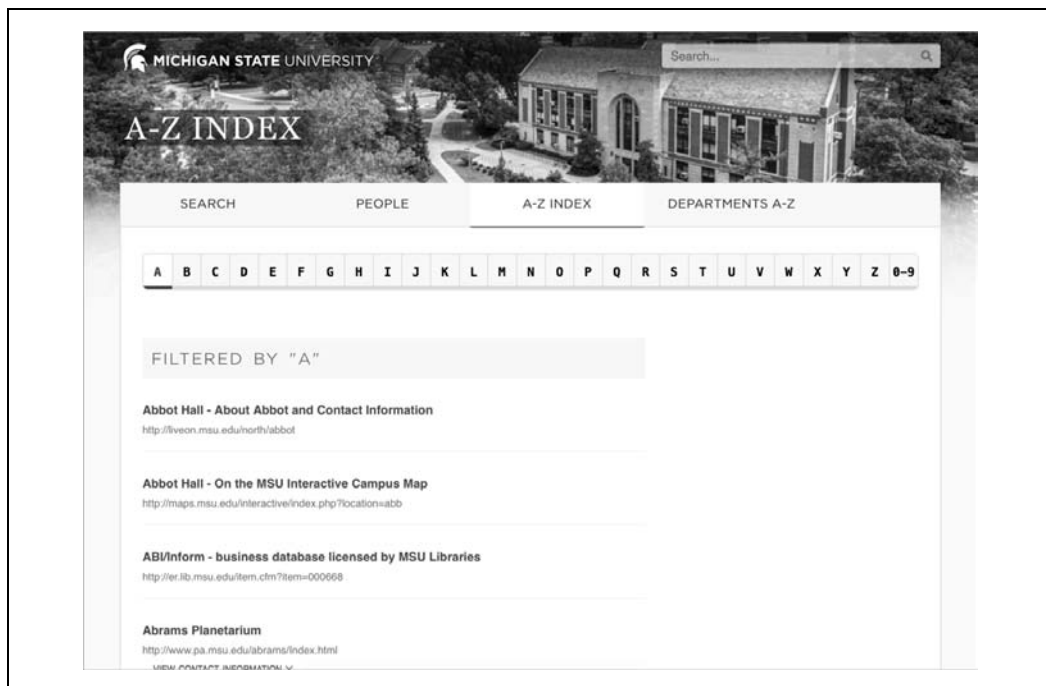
MICHIGAN STATE UNIVERSITY

Search...

A-Z INDEX

SEARCH PEOPLE A-Z INDEX DEPARTMENTS A-Z

A B C D E F G H I J K L M N O P Q R S T U V W X Y Z 0-9

FILTERED BY "A"

Abbot Hall - About Abbot and Contact Information
http://liveon.msu.edu/north/abbot

Abbot Hall - On the MSU Interactive Campus Map
http://maps.msu.edu/interactive/index.php?location=abb

ABI/Inform - business database licensed by MSU Libraries
http://er.lib.msu.edu/item.cfm?item=000668

Abrams Planetarium
http://www.pa.msu.edu/abrams/index.html
VIEW CONTACT INFORMATION